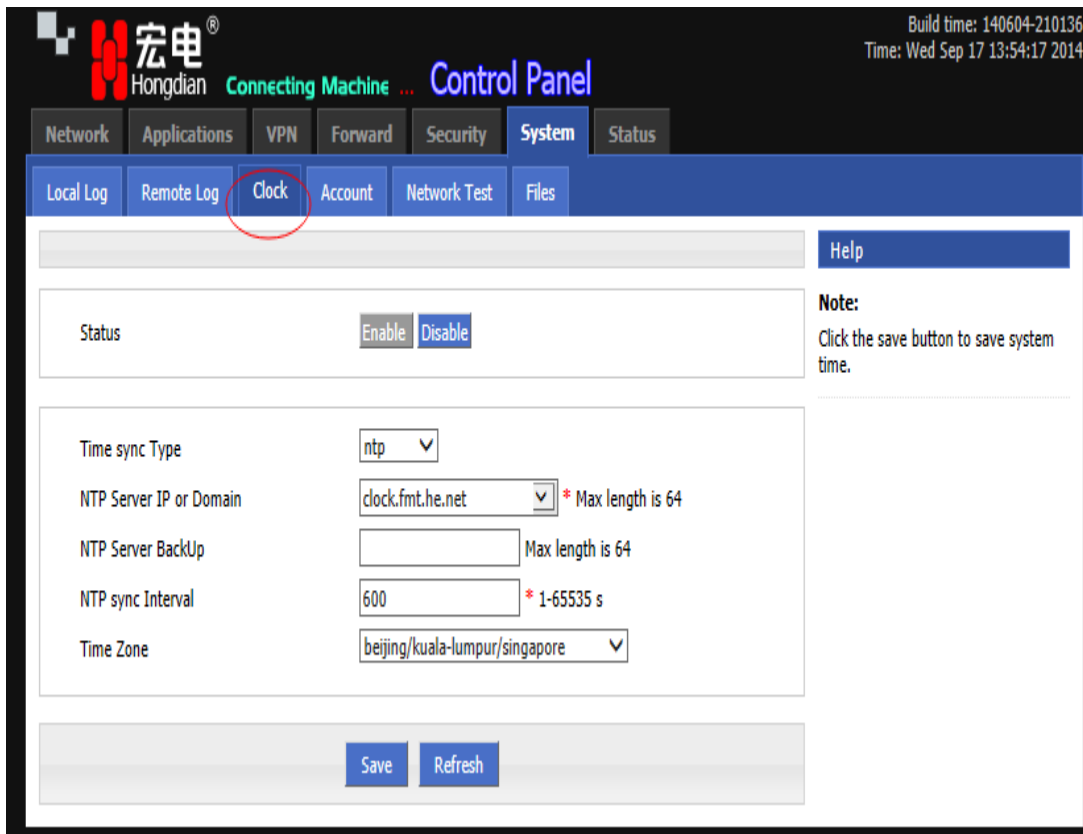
宏电®
Hongdian Connecting Machine ... Control Panel

Build time: 140604-210136
Time: Wed Sep 17 13:54:17 2014

Network Applications VPN Forward Security System Status

Local Log Remote Log Clock Account Network Test Files

Help

Note:
Click the save button to save system time.

Status Enable Disable

Time sync Type ntp

NTP Server IP or Domain clock.fmt.he.net * Max length is 64

NTP Server BackUp Max length is 64

NTP sync Interval 600 * 1-65535 s

Time Zone beijing/kuala-lumpur/singapore

Save Refresh